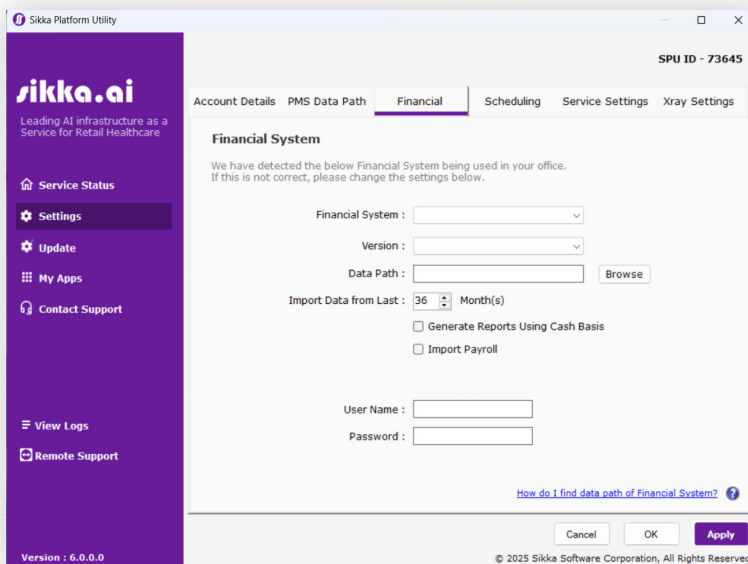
Sikka Platform Utility

SPU ID - 73645

sikka.ai

Leading AI infrastructure as a Service for Retail Healthcare

Service Status

Settings

Update

My Apps

Contact Support

View Logs

Remote Support

Version : 6.0.0.0

Account Details | PMS Data Path | Financial | Scheduling | Service Settings | Xray Settings

Financial System

We have detected the below Financial System being used in your office. If this is not correct, please change the settings below.

Financial System :

Version :

Data Path : Browse

Import Data from Last : 36 Month(s)

Generate Reports Using Cash Basis

Import Payroll

User Name :

Password :

How do I find data path of Financial System?

Cancel OK Apply

© 2025 Sikka Software Corporation, All Rights Reserved